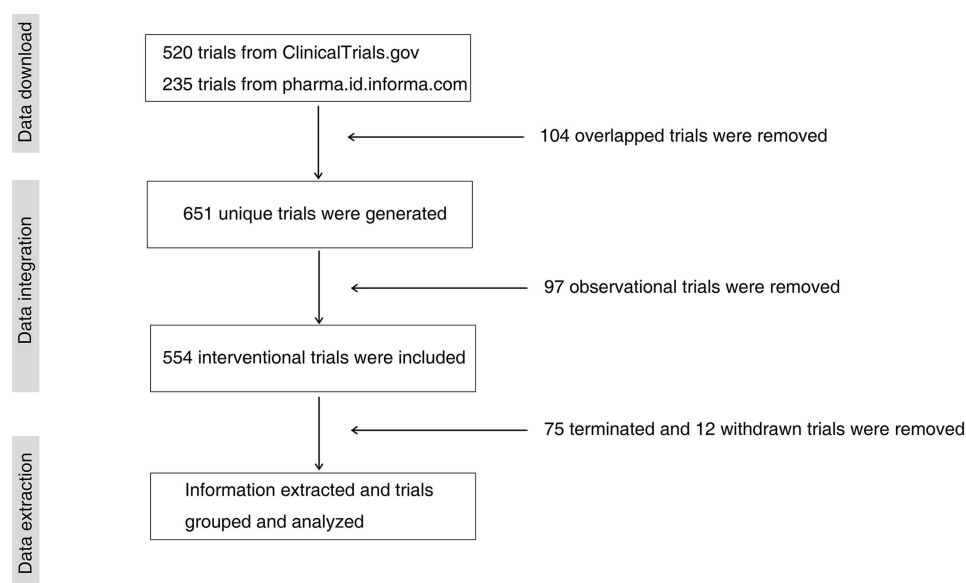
Data download

520 trials from ClinicalTrials.gov
235 trials from pharma.id.informa.com

104 overlapped trials were removed

Data integration

651 unique trials were generated

97 observational trials were removed

554 interventional trials were included

75 terminated and 12 withdrawn trials were removed

Data extraction

Information extracted and trials grouped and analyzed